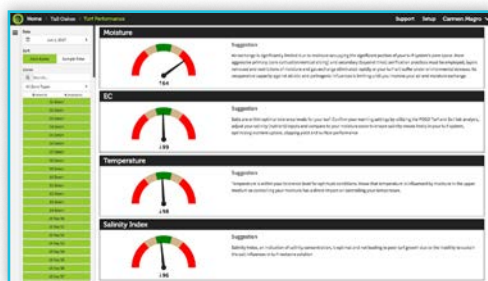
Home | Toll Outlets | Turf Performance

Support Setup Carmen Magro

Date

Jul 1 2017

Sort

Moisture

Suggestion

.64

EC

Suggestion

.89

Temperature

Suggestion

.58

Salinity Index

Suggestion

.96